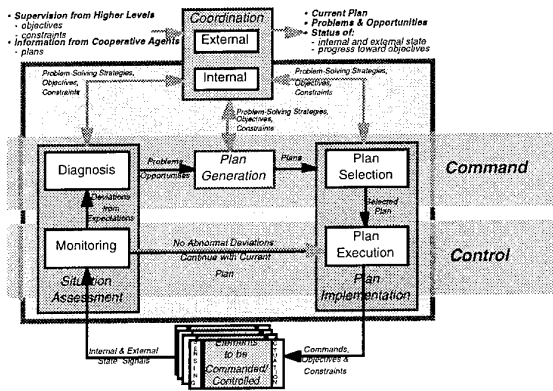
• Supervision from Higher Levels
- objectives
- constraints
• Information from Cooperative Agents
- plans

Coordination
External
Internal

• Current Plan
• Problems & Opportunities
• Status of:
- internal and external state
- progress toward objectives

Problem Solving Strategies, Objectives, Constraints

Problem Solving Strategies, Objectives, Constraints

Problem-Solving Strategies, Objectives, Constraints

Diagnosis

Problems Opportunities

Plan Generation

Plans

Plan Selection

Command

Deviations from Expectations

Selected Plan

Monitoring

No Abnormal Deviations: Continue with Current Plan

Plan Execution

Control

Situation Assessment

Plan Implementation

Elements to be Commanded/ Controlled

Internal & External State Signals

Commands, Objectives & Constraints